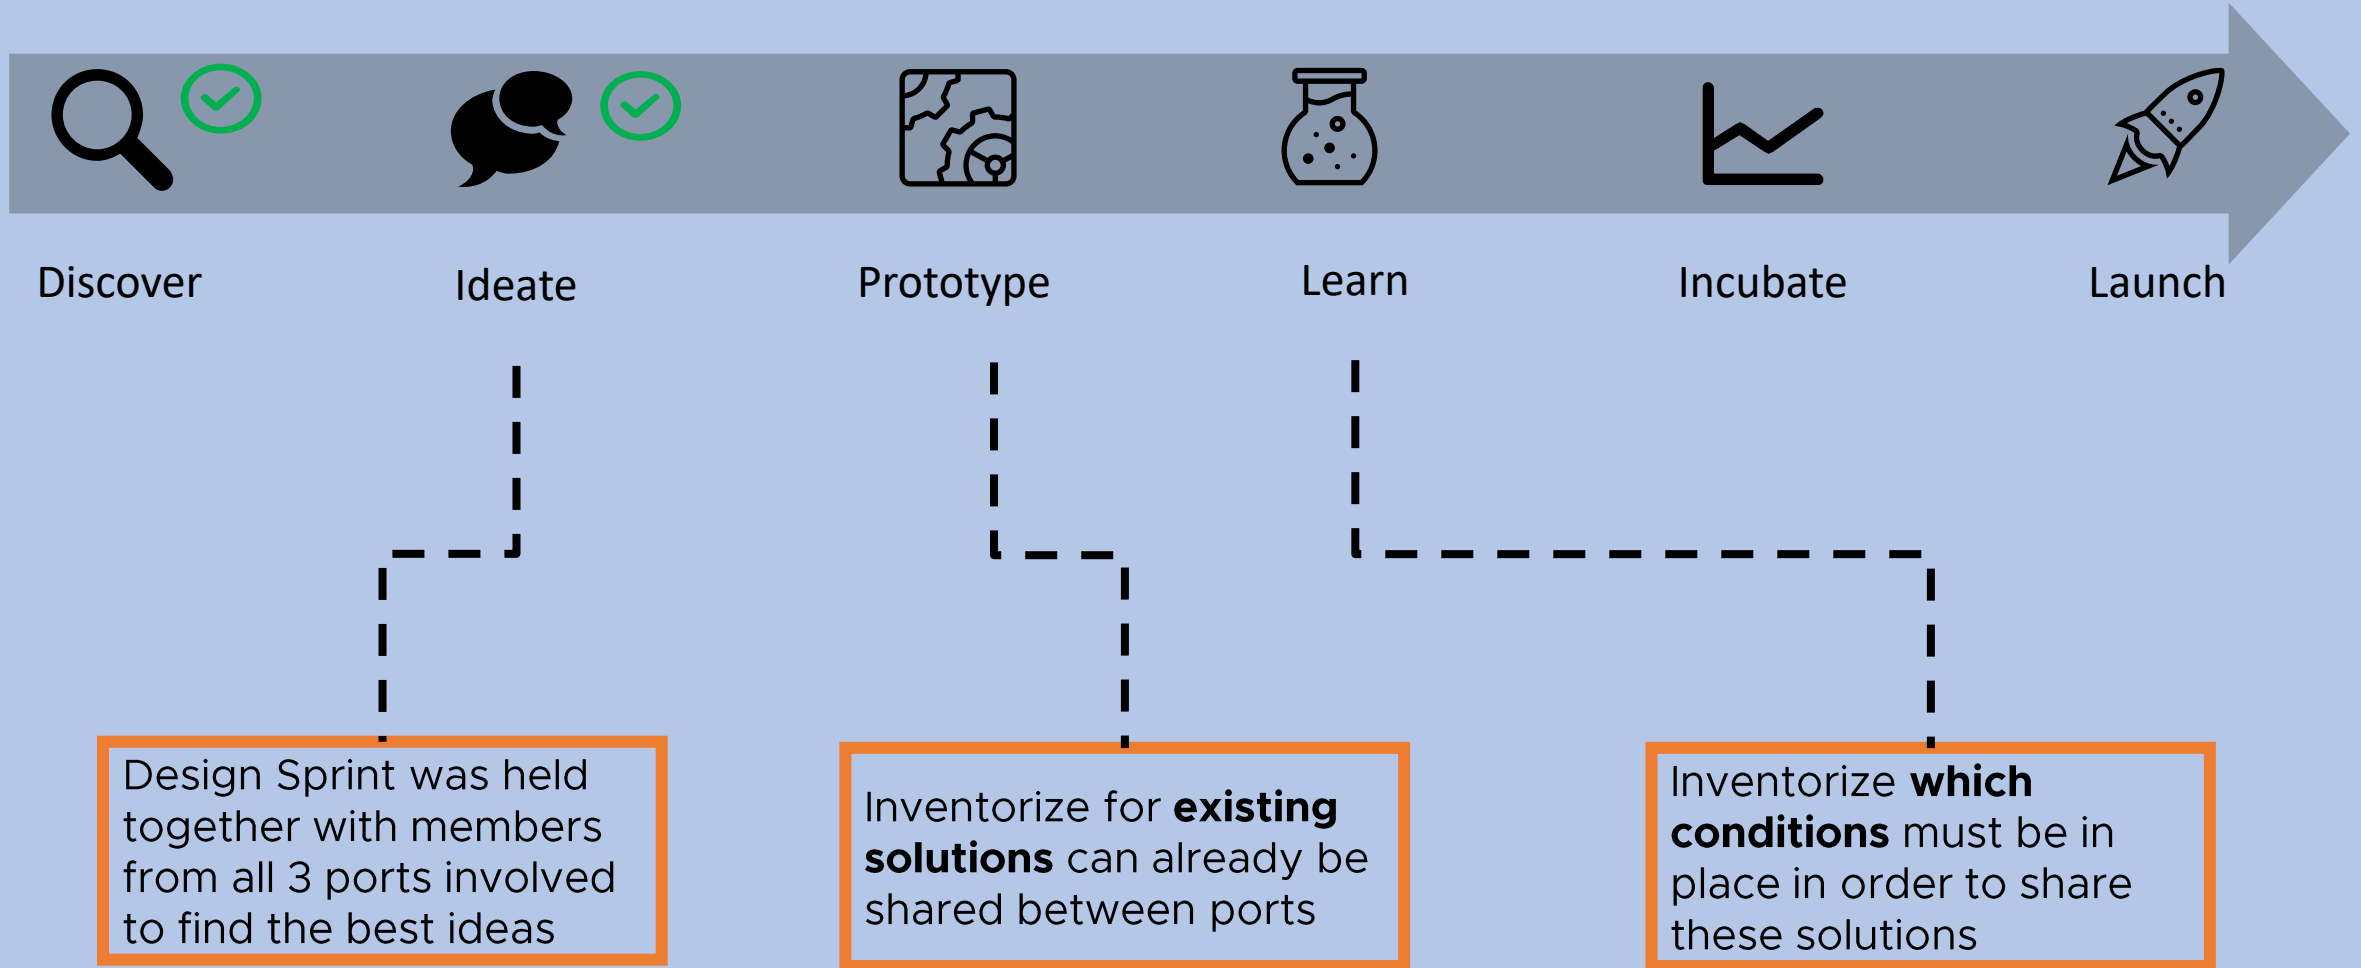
Discover

Ideate

Prototype

Learn

Incubate

Launch

Design Sprint was held together with members from all 3 ports involved to find the best ideas

Inventorize for **existing solutions** can already be shared between ports

Inventorize **which conditions** must be in place in order to share these solutions